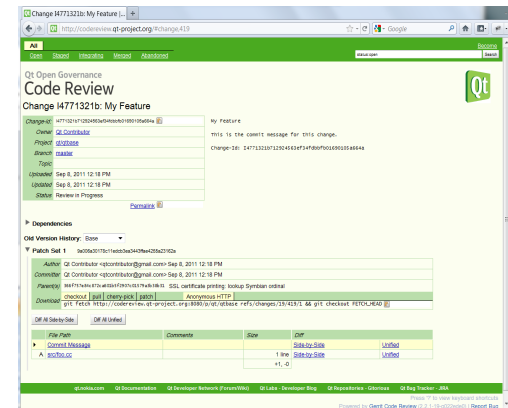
Change I4771321b: My Feature | ... +

http://codereview.qt-project.org/#change,419

Google

All
Open Staged Integrating Merged Abandoned

Become

status:open

Search

Qt Open Governance
Code Review

Change I4771321b: My Feature

| | |
|---|---|
| Change-Id | I4771321b712924563af54fdbbfb01690105a664a |
| Owner | Qt Contributor |
| Project | qt/qtbase |
| Branch | master |
| Topic | |
| Uploaded | Sep 8, 2011 12:18 PM |
| Updated | Sep 8, 2011 12:18 PM |
| Status | Review in Progress |

Permalink

My Feature

This is the commit message for this change.

Change-Id: I4771321b712924563af54fdbbfb01690105a664a

▶ Dependencies

Old Version History: Base

▼ Patch Set 1 9e306e30176c11edcb3ea3442ffae4256e25162a

| | |
|---|---|
| Author | Qt Contributor <qtcontributor@gmail.com> Sep 8, 2011 12:18 PM |
| Committer | Qt Contributor <qtcontributor@gmail.com> Sep 8, 2011 12:18 PM |
| Parent(s) | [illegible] SSL certificate printing: lookup Symbian ordinal |
| Download | checkout pull cherry-pick patch Anonymous HTTP git fetch http://codereview.qt-project.org:8080/p/qt/qtbase refs/changes/19/419/1 && git checkout FETCH_HEAD |

Diff All Side-by-Side Diff All Unified

| | File Path | Comments | Size | Diff | |
|---|---|---|---|---|---|
| ▶ | Commit Message | | | Side-by-Side | Unified |
| A | src/foo.cc | | 1 line | Side-by-Side | Unified |
| | | | +1, -0 | | |

qt.nokia.com Qt Documentation Qt Developer Network (Forum/Wiki) Qt Labs - Developer Blog Qt Repositories - Gitorious Qt Bug Tracker - JIRA

Press '?' to view keyboard shortcuts
Powered by Gerrit Code Review (2.2.1-19-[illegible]) | Report Bug